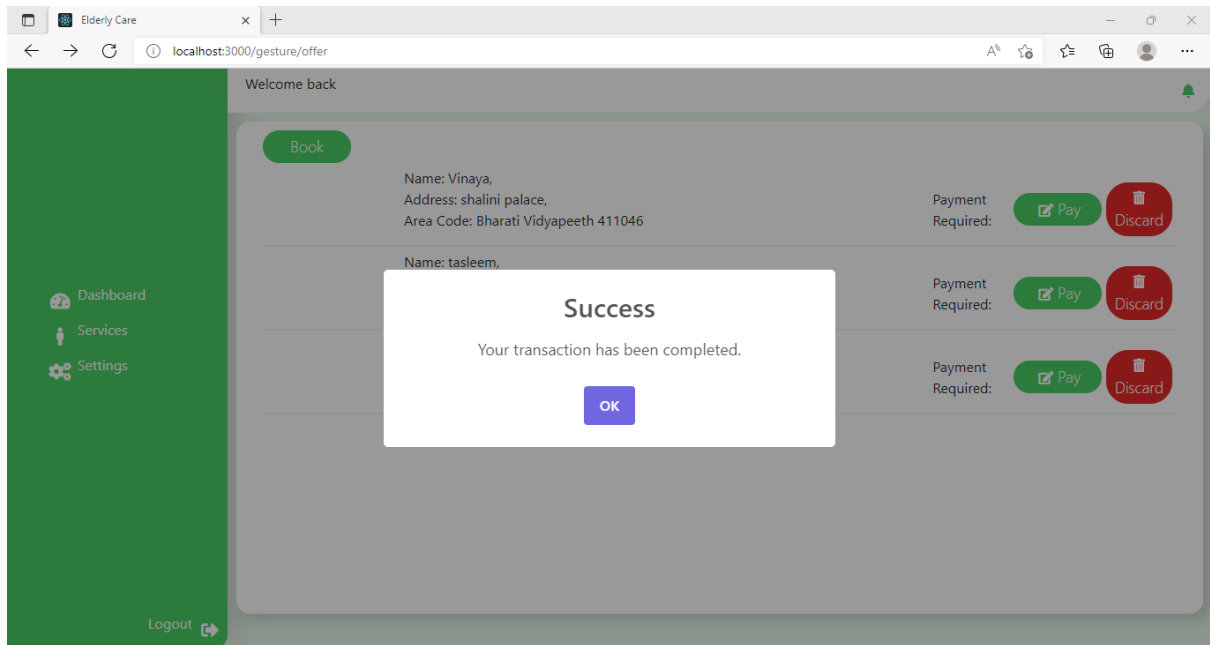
Elderly Care
localhost:3000/gesture/offer

Welcome back

Dashboard
Services
Settings

Logout

Book

Name: Vinaya,
Address: shalini palace,
Area Code: Bharati Vidyapeeth 411046

Payment Required:
Pay
Discard

Name: tasleem,

Payment Required:
Pay
Discard

Payment Required:
Pay
Discard

Success

Your transaction has been completed.

OK